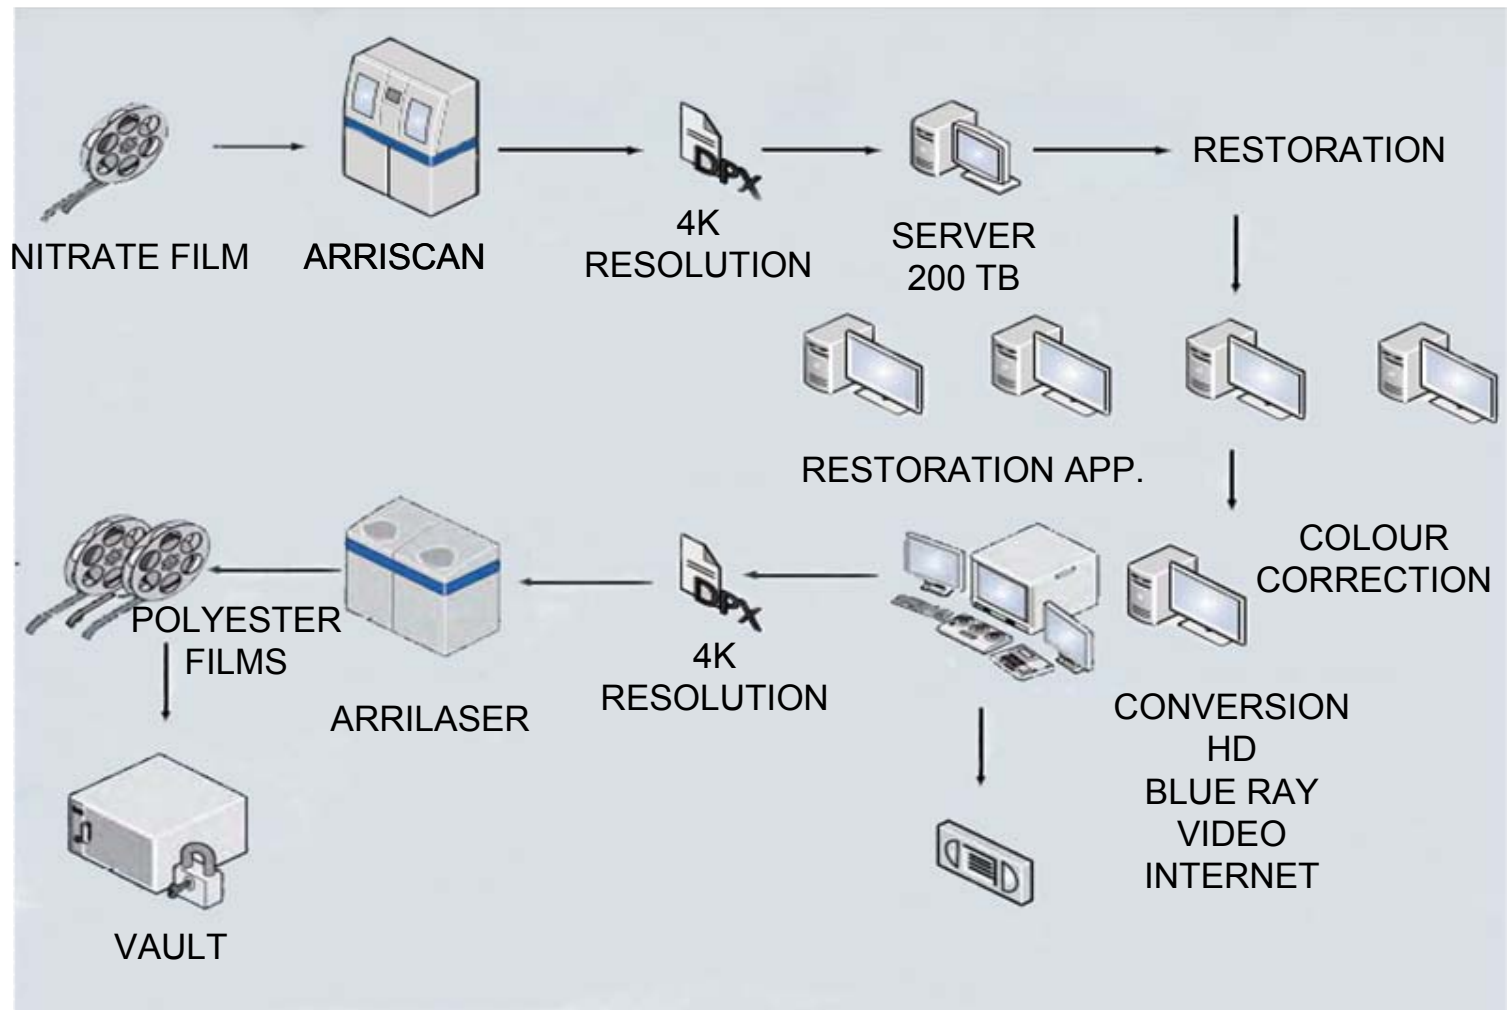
NITRATE FILM

ARRISCAN

DPX

4K RESOLUTION

SERVER 200 TB

RESTORATION

RESTORATION APP.

COLOUR CORRECTION

CONVERSION
HD
BLUE RAY
VIDEO
INTERNET

DPX

4K RESOLUTION

ARRILASER

POLYESTER FILMS

VAULT